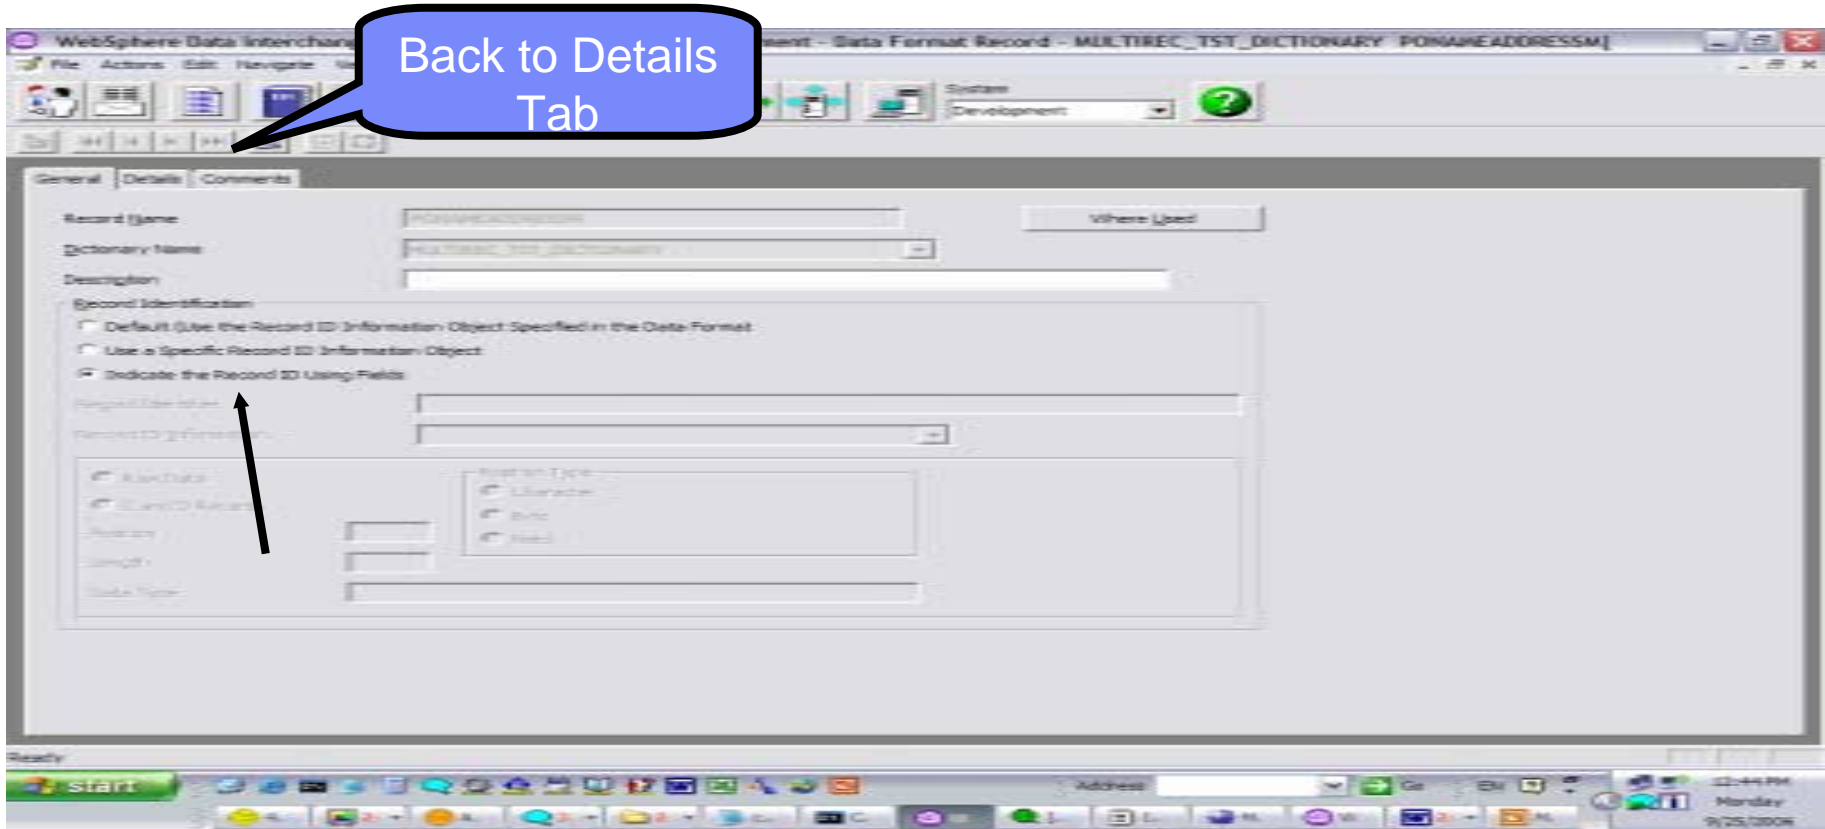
WebSphere Data Interchang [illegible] ent - Data Format Record - MULTIREC_TST_DICTIONARY PONAMEADDRESSM[

File Actions Edit Navigate

Back to Details Tab

System
Development

General Details Comments

Record Name
Dictionary Name
Description
Where Used

Record Identification
Default (Use the Record ID Information Object Specified in the Data Format
Use a Specific Record ID Information Object
Indicate the Record ID Using Fields

Ready

start

Address Go

12:44 PM
Monday
9/25/2006